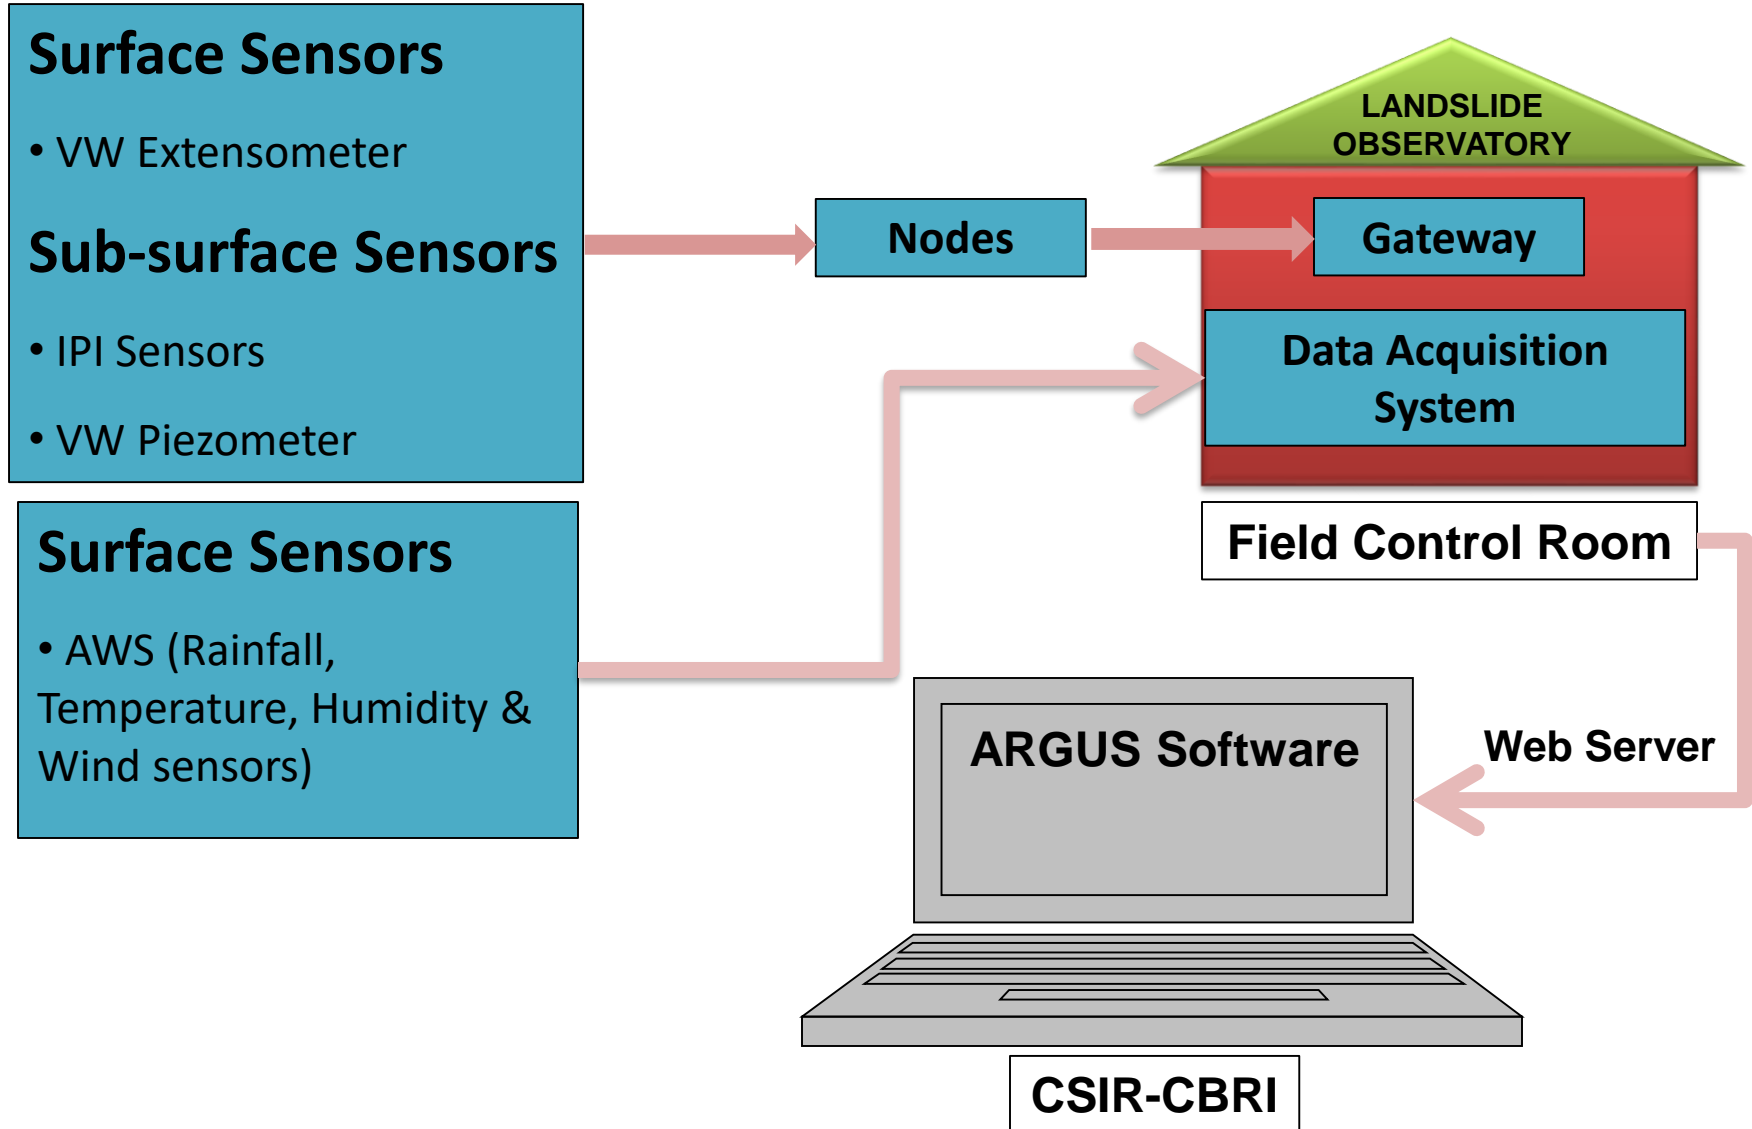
Surface Sensors

• VW Extensometer

Sub-surface Sensors

• IPI Sensors

• VW Piezometer

Nodes

LANDSLIDE OBSERVATORY

Gateway

Data Acquisition System

Field Control Room

Surface Sensors

• AWS (Rainfall, Temperature, Humidity & Wind sensors)

ARGUS Software

Web Server

CSIR-CBRI